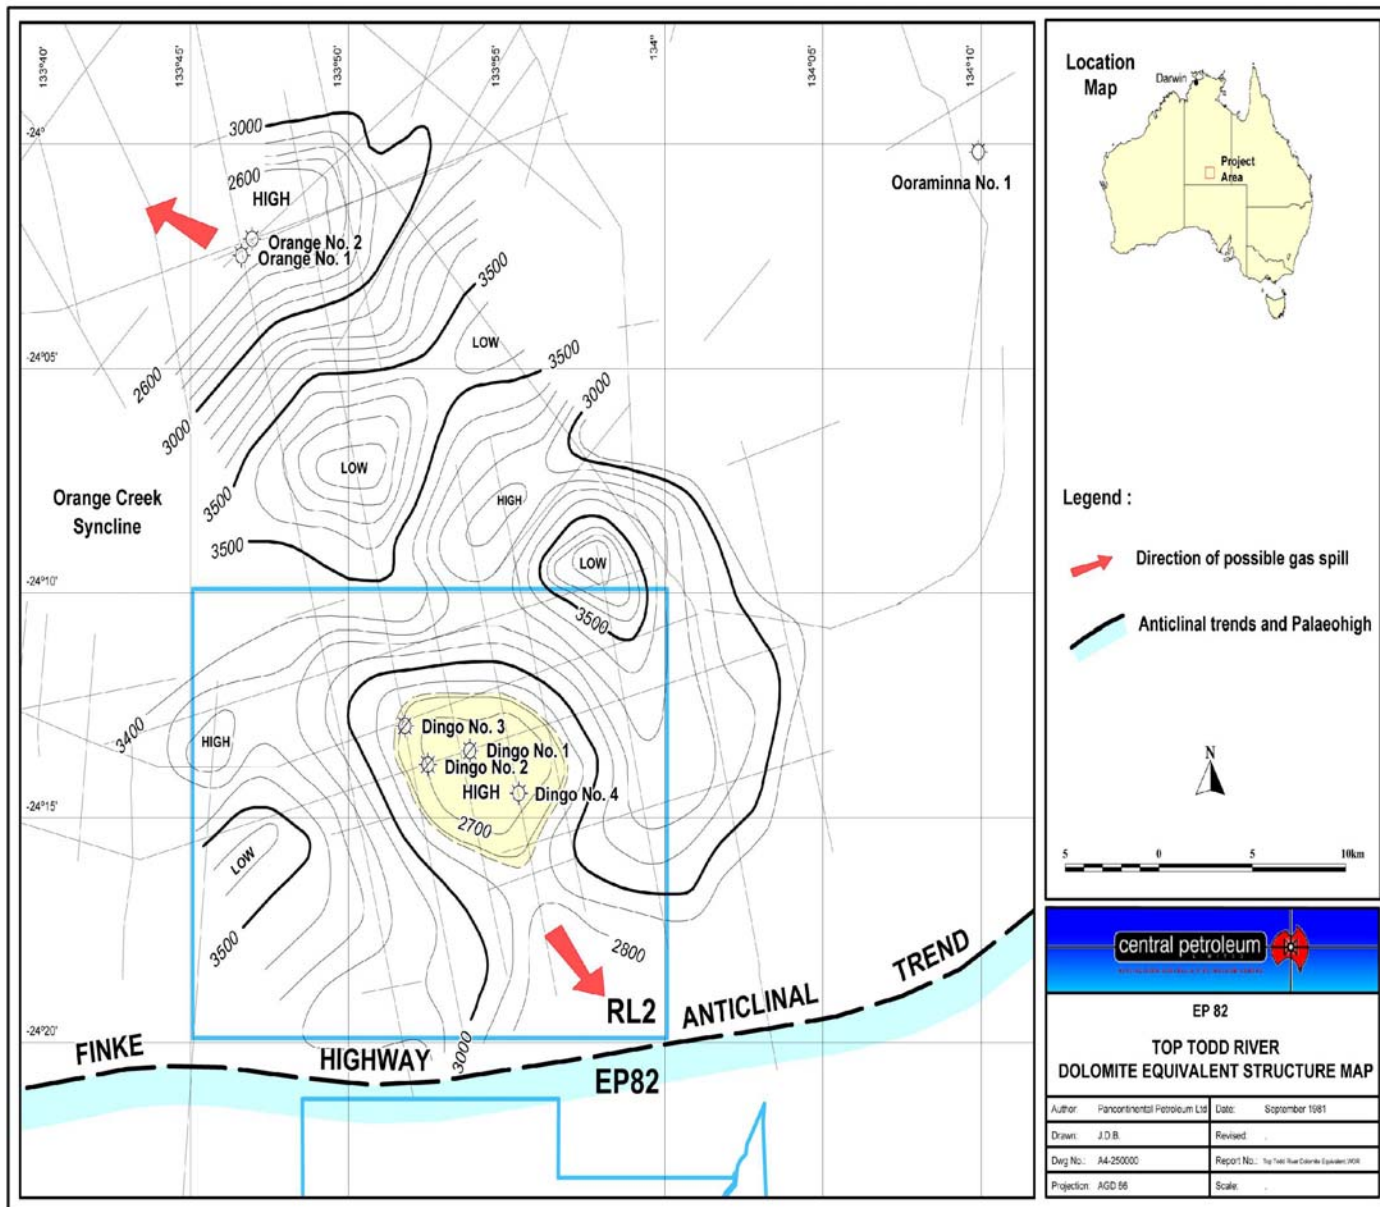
133°40' 133°45' 133°50' 133°55' 134° 134°05' 134°10'

-24°
-24°05'
-24°10'
-24°15'
-24°20'

3000
2600
HIGH
Orange No. 2
Orange No. 1
3500
LOW
3500
3000
2600
3000
LOW
3500
3500
HIGH
LOW
3500
Orange Creek Syncline
Ooraminna No. 1
3400
HIGH
Dingo No. 3
Dingo No. 1
Dingo No. 2
HIGH
Dingo No. 4
2700
LOW
3500
2800
3000
RL2
FINKE HIGHWAY ANTICLINAL TREND
EP82

Location Map
Darwin
Project Area

Legend :
Direction of possible gas spill
Anticlinal trends and Palaeohigh

N
5 0 5 10km

central petroleum

EP 82
TOP TODD RIVER
DOLOMITE EQUIVALENT STRUCTURE MAP

| Author: Pancontinental Petroleum Ltd | Date: September 1981 |
|---|---|
| Drawn: J.D.B. | Revised: |
| Dwg No.: A4-250000 | Report No.: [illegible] |
| Projection: AGD 66 | Scale: |